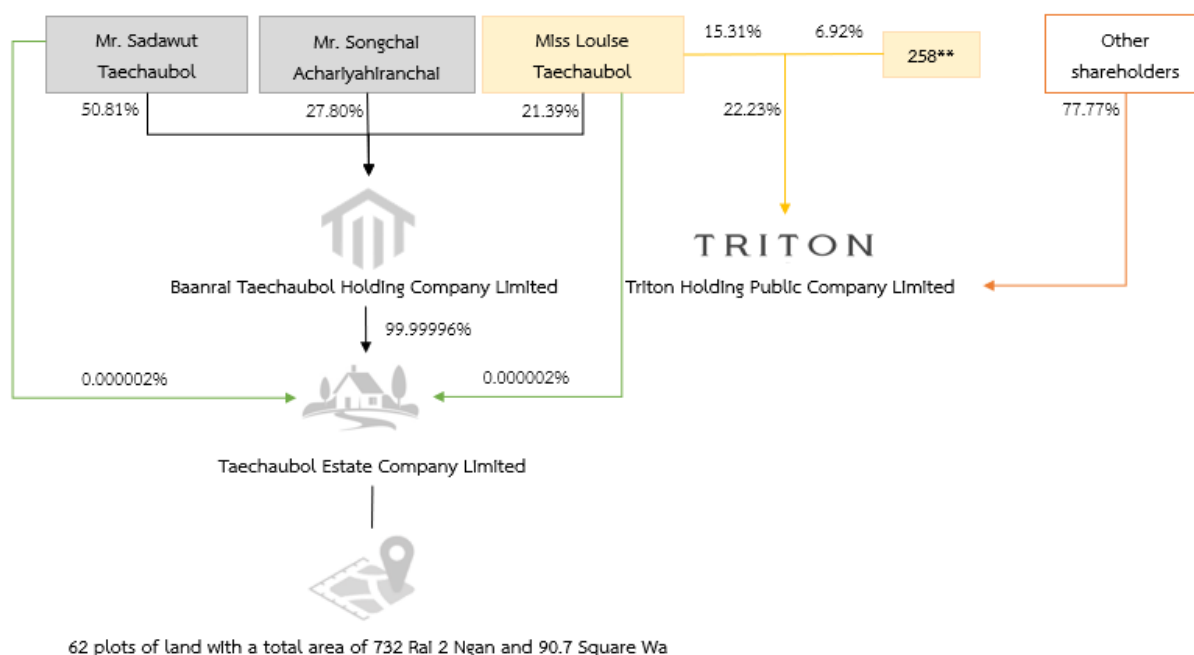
Mr. Sadawut Taechaubol

Mr. Songchai Achariyahiranchai

Miss Louise Taechaubol

15.31%

6.92%

258**

Other shareholders

50.81%

27.80%

21.39%

22.23%

77.77%

TRITON

Baanrai Taechaubol Holding Company Limited

Triton Holding Public Company Limited

99.99996%

0.000002%

0.000002%

Taechaubol Estate Company Limited

62 plots of land with a total area of 732 Rai 2 Ngan and 90.7 Square Wa